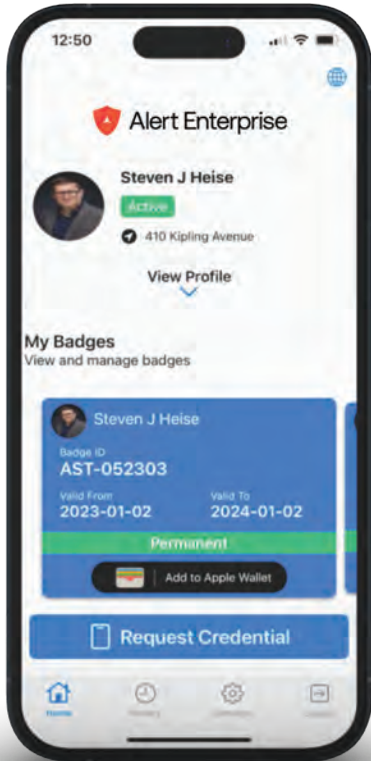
12:50

Alert Enterprise

Steven J Heise

Active

410 Kipling Avenue

View Profile

My Badges

View and manage badges

Steven J Heise

Badge ID

AST-052303

Valid From

2023-01-02

Valid To

2024-01-02

Permanent

Add to Apple Wallet

Request Credential

Home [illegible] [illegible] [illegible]